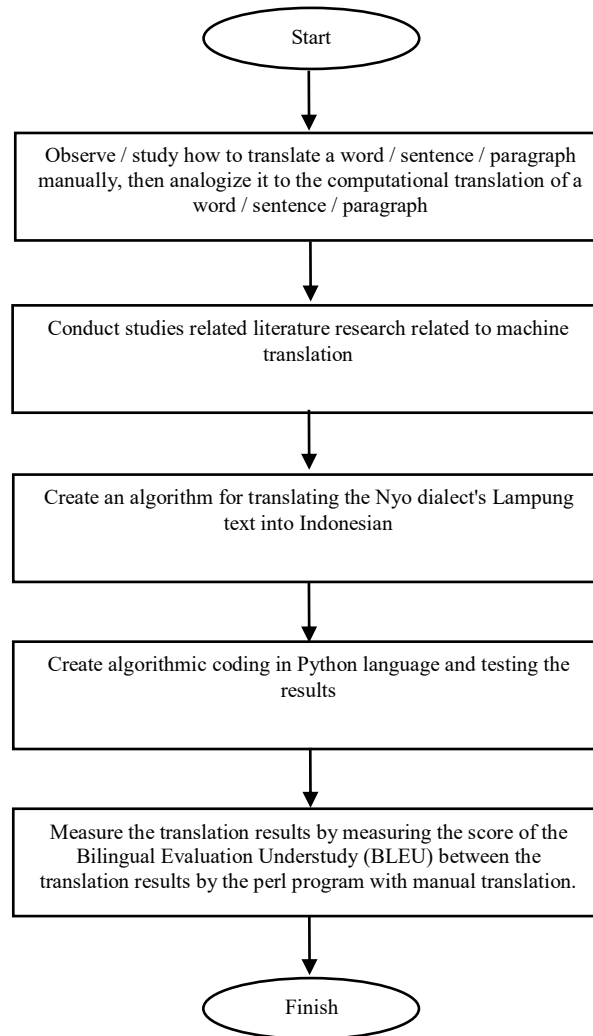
Start

Observe / study how to translate a word / sentence / paragraph manually, then analogize it to the computational translation of a word / sentence / paragraph

Conduct studies related literature research related to machine translation

Create an algorithm for translating the Nyo dialect's Lampung text into Indonesian

Create algorithmic coding in Python language and testing the results

Measure the translation results by measuring the score of the Bilingual Evaluation Understudy (BLEU) between the translation results by the perl program with manual translation.

Finish